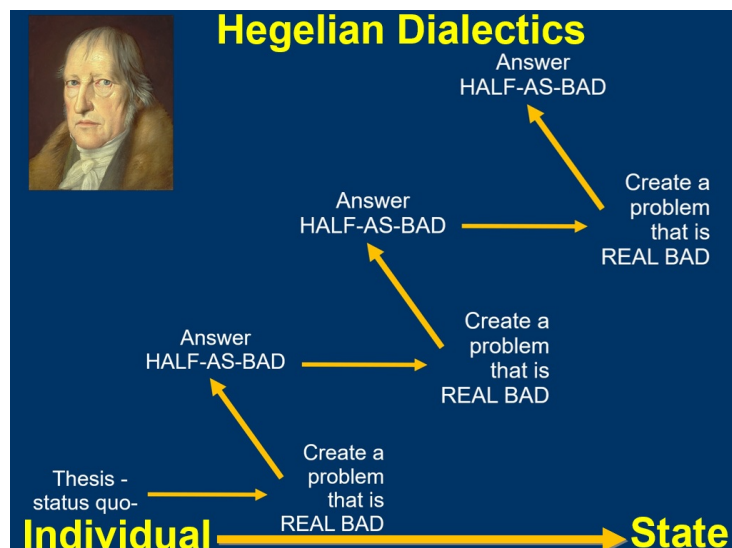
Hegelian Dialectics

Answer
HALF-AS-BAD

Create a problem that is REAL BAD

Answer
HALF-AS-BAD

Create a problem that is REAL BAD

Answer
HALF-AS-BAD

Create a problem that is REAL BAD

Thesis - status quo-

Individual

State